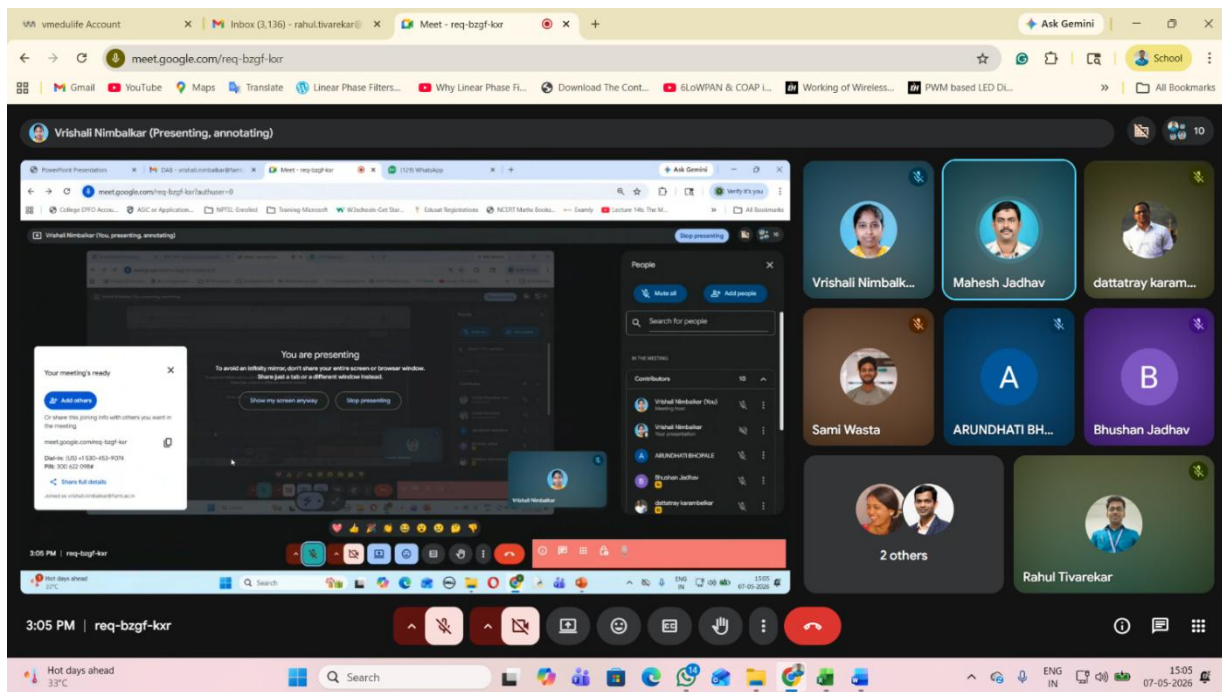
vmedulife Account
Inbox (3,136) - rahul.tivarekar@
Meet - req-bzgf-kxr
Ask Gemini
meet.google.com/req-bzgf-kxr
School
Gmail YouTube Maps Translate Linear Phase Filters... Why Linear Phase Fi... Download The Cont... 6LoWPAN & COAP i... Working of Wireless... PWM based LED Di...
All Bookmarks

Vrishali Nimbalkar (Presenting, annotating)
10

PowerPoint Presentation
DAS - vrishali.nimbalkar@famt
Meet - req-bzgf-kxr
(129) WhatsApp
Ask Gemini
meet.google.com/req-bzgf-kxr?authuser=0
Verify it's you
College EPFO Accou... AICTE or Application... NPTEL Enrolled Training Microsoft W3Schools Get Star... Edusat Registrations NCERT Maths Books... Examly Lecture 14b: The M...
All Bookmarks
Vrishali Nimbalkar (You, presenting, annotating)
Stop presenting

You are presenting
To avoid an infinity mirror, don't share your entire screen or browser window. Share just a tab or a different window instead.
Show my screen anyway
Stop presenting

Your meeting's ready
Add others
Or share this joining info with others you want in the meeting
meet.google.com/req-bzgf-kxr
Dial-in: (US) +1 530-453-9074
PIN: 300 622 098#
Share full details
Joined as vrishali.nimbalkar@famt.ac.in

People
Mute all
Add people
Search for people
IN THE MEETING
Contributors 10
Vrishali Nimbalkar (You) Meeting host
Vrishali Nimbalkar Your presentation
ARUNDHATI BHOPALE
Bhushan Jadhav
dattatray karambelkar

Vrishali Nimbalkar
3:05 PM | req-bzgf-kxr
Hot days ahead 37°C
Search
ENG IN 15:05 07-05-2026

Vrishali Nimbalk...
Mahesh Jadhav
dattatray karam...
Sami Wasta
A
ARUNDHATI BH...
B
Bhushan Jadhav
2 others
Rahul Tivarekar

3:05 PM | req-bzgf-kxr

Hot days ahead
33°C
Search
14
ENG IN
15:05
07-05-2026